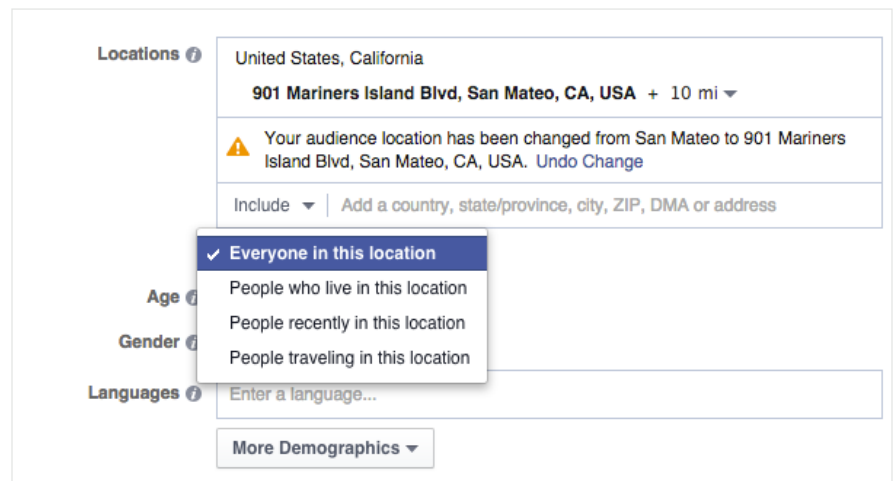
Locations

United States, California

901 Mariners Island Blvd, San Mateo, CA, USA + 10 mi

Your audience location has been changed from San Mateo to 901 Mariners Island Blvd, San Mateo, CA, USA. Undo Change

Include

Add a country, state/province, city, ZIP, DMA or address

✓ Everyone in this location

People who live in this location

People recently in this location

People traveling in this location

Age

Gender

Languages

Enter a language...

More Demographics